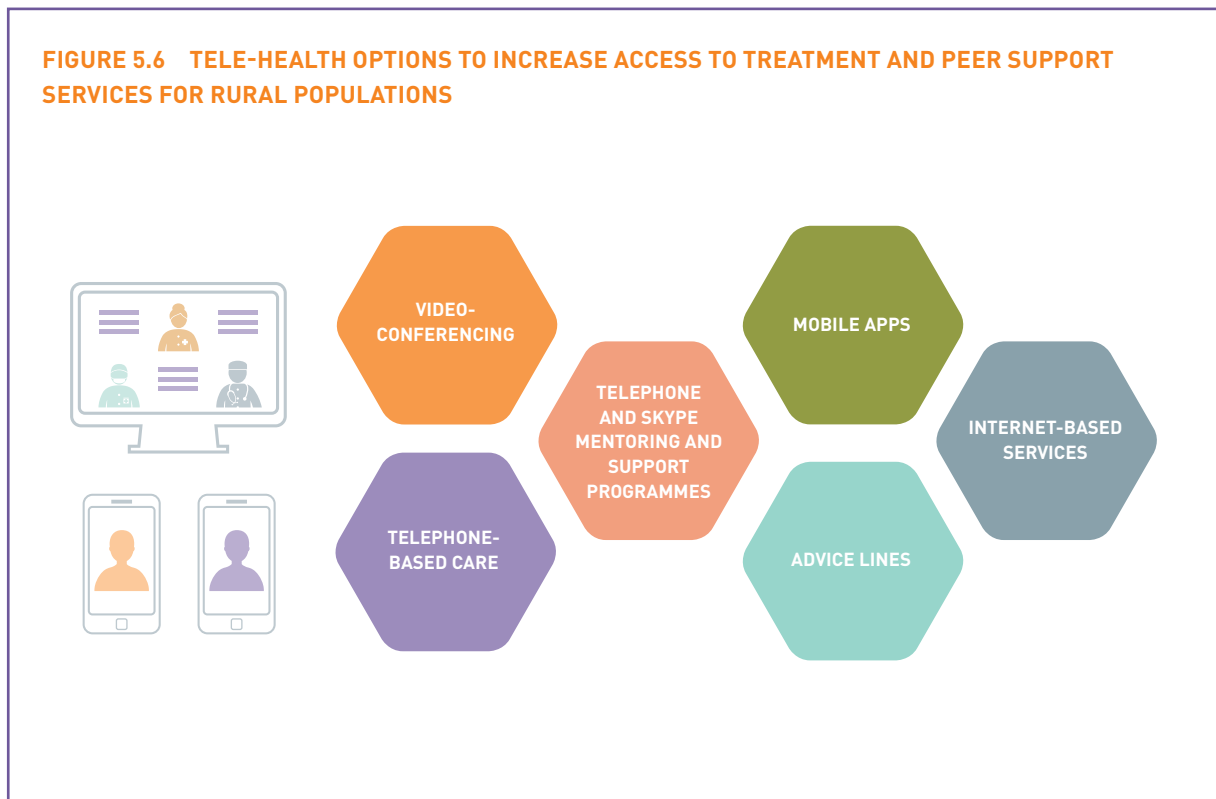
FIGURE 5.6 TELE-HEALTH OPTIONS TO INCREASE ACCESS TO TREATMENT AND PEER SUPPORT SERVICES FOR RURAL POPULATIONS

VIDEO-CONFERENCING

TELEPHONE-BASED CARE

TELEPHONE AND SKYPE MENTORING AND SUPPORT PROGRAMMES

MOBILE APPS

ADVICE LINES

INTERNET-BASED SERVICES